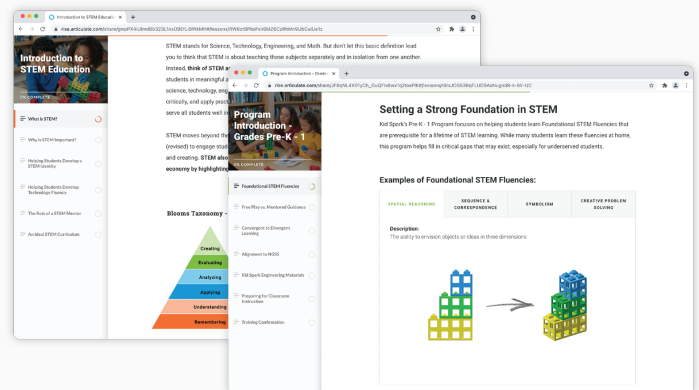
Introduction to STEM Educatio ×
+
rise.articulate.com/share/pmjPX4Ufmd0t323L1xsO9D1-BRkMrHMlessons/RW6t3PBeFcnR4H2CzlRMrh5UbCalLe1z

Introduction to STEM Education

0% COMPLETE

What is STEM?

Why is STEM Important?

Helping Students Develop a STEM Identity

Helping Students Develop Technology Fluency

The Role of a STEM Mentor

An Ideal STEM Curriculum

STEM stands for Science, Technology, Engineering, and Math. But don't let this basic definition lead you to think that STEM is about teaching these subjects separately and in isolation from one another. Instead, think of STEM a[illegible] students in meaningful a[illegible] science, technology, eng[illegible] critically, and apply prac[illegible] serve all students well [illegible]

STEM moves beyond the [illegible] (revised) to engage stud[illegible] and creating. STEM also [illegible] economy by highlighting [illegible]

Blooms Taxonomy - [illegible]

Creating
Evaluating
Analyzing
Applying
Understanding
Remembering

Program Introduction - Grades ×
+
rise.articulate.com/share/JF8qWL4XYyCR_ZuQFlw8ws1q2NaePIKt#/lessons/4lnrJC55JBbqF-LiDD9ArkcgmB-X-XK-UC

Program Introduction - Grades Pre-K - 1

0% COMPLETE

Foundational STEM Fluencies

Free Play vs. Mentored Guidance

Convergent to Divergent Learning

Alignment to NGSS

Kid Spark Engineering Materials

Preparing for Classroom Instruction

Training Confirmation

Setting a Strong Foundation in STEM

Kid Spark's Pre-K - 1 Program focuses on helping students learn Foundational STEM Fluencies that are prerequisite for a lifetime of STEM learning. While many students learn these fluencies at home, this program helps fill in critical gaps that may exist, especially for underserved students.

Examples of Foundational STEM Fluencies:

SPATIAL REASONING
SEQUENCE & CORRESPONDENCE
SYMBOLISM
CREATIVE PROBLEM SOLVING

Description:
The ability to envision objects or ideas in three dimensions